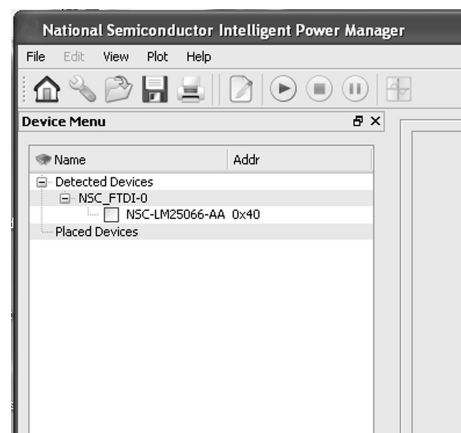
National Semiconductor Intelligent Power Manager

File Edit View Plot Help

Device Menu

| Name | Addr |
|---|---|
| Detected Devices | |
| NSC_FTDI-0 | |
| NSC-LM25066-AA | 0x40 |
| Placed Devices | |